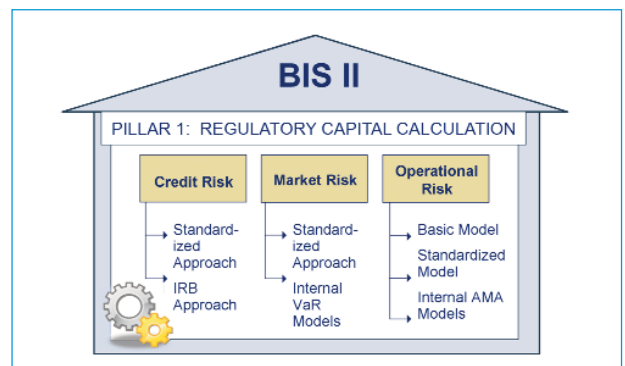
BIS II

PILLAR 1: REGULATORY CAPITAL CALCULATION

Credit Risk

Standardized Approach

IRB Approach

Market Risk

Standardized Approach

Internal VaR Models

Operational Risk

Basic Model

Standardized Model

Internal AMA Models